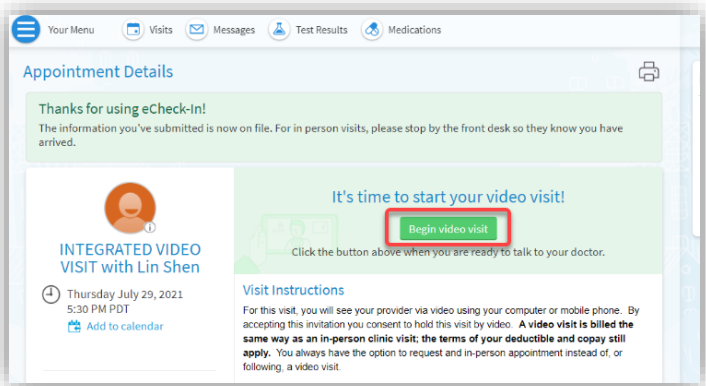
Your Menu Visits Messages Test Results Medications

Appointment Details

Thanks for using eCheck-In!

The information you've submitted is now on file. For in person visits, please stop by the front desk so they know you have arrived.

INTEGRATED VIDEO VISIT with Lin Shen

Thursday July 29, 2021
5:30 PM PDT
Add to calendar

It's time to start your video visit!

Begin video visit

Click the button above when you are ready to talk to your doctor.

Visit Instructions

For this visit, you will see your provider via video using your computer or mobile phone. By accepting this invitation you consent to hold this visit by video. **A video visit is billed the same way as an in-person clinic visit; the terms of your deductible and copay still apply.** You always have the option to request and in-person appointment instead of, or following, a video visit.